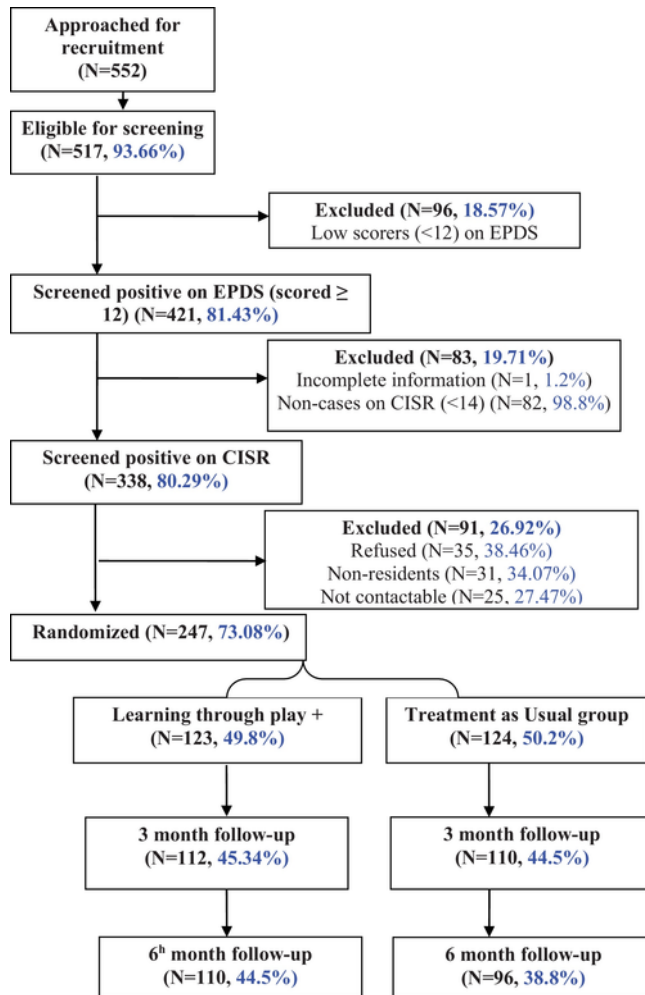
Approached for recruitment (N=552)

Eligible for screening (N=517, 93.66%)

Excluded (N=96, 18.57%)
Low scorers (<12) on EPDS

Screened positive on EPDS (scored ≥ 12) (N=421, 81.43%)

Excluded (N=83, 19.71%)
Incomplete information (N=1, 1.2%)
Non-cases on CISR (<14) (N=82, 98.8%)

Screened positive on CISR (N=338, 80.29%)

Excluded (N=91, 26.92%)
Refused (N=35, 38.46%)
Non-residents (N=31, 34.07%)
Not contactable (N=25, 27.47%)

Randomized (N=247, 73.08%)

Learning through play + (N=123, 49.8%)

Treatment as Usual group (N=124, 50.2%)

3 month follow-up (N=112, 45.34%)

3 month follow-up (N=110, 44.5%)

6$^{h}$ month follow-up (N=110, 44.5%)

6 month follow-up (N=96, 38.8%)